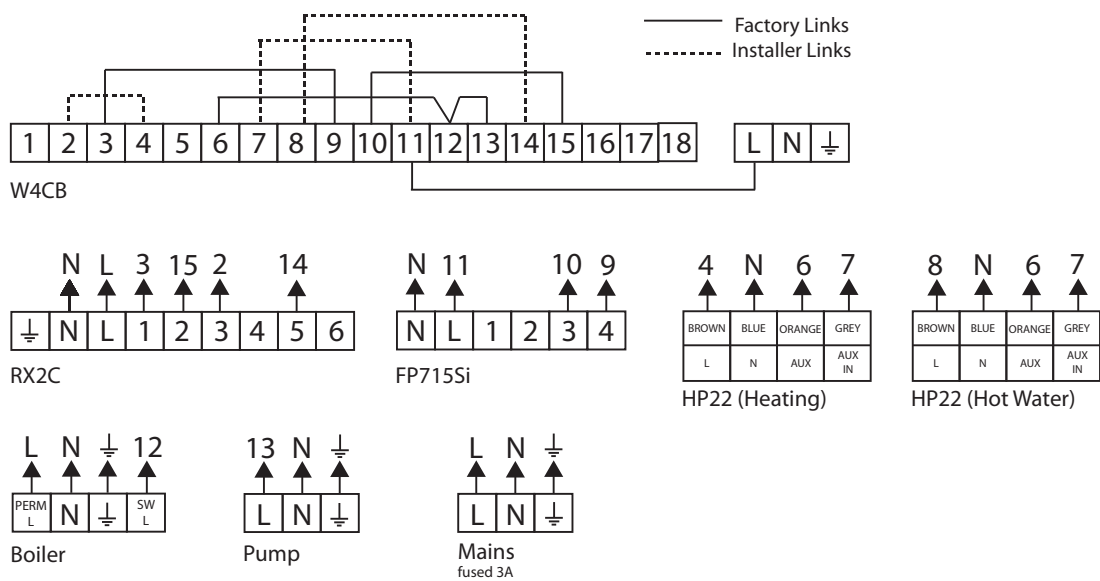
Factory Links
Installer Links

| 1 | 2 | 3 | 4 | 5 | 6 | 7 | 8 | 9 | 10 | 11 | 12 | 13 | 14 | 15 | 16 | 17 | 18 |
|---|---|---|---|---|---|---|---|---|---|---|---|---|---|---|---|---|---|

| L | N | ⏚ |
|---|---|---|

W4CB

N L 3 15 2 14

| ⏚ | N | L | 1 | 2 | 3 | 4 | 5 | 6 |
|---|---|---|---|---|---|---|---|---|

RX2C

N 11 10 9

| N | L | 1 | 2 | 3 | 4 |
|---|---|---|---|---|---|

FP715Si

4 N 6 7

| BROWN | BLUE | ORANGE | GREY |
|---|---|---|---|
| L | N | AUX | AUX IN |

HP22 (Heating)

8 N 6 7

| BROWN | BLUE | ORANGE | GREY |
|---|---|---|---|
| L | N | AUX | AUX IN |

HP22 (Hot Water)

L N ⏚ 12

| PERM L | N | ⏚ | SW L |
|---|---|---|---|

Boiler

13 N ⏚

| L | N | ⏚ |
|---|---|---|

Pump

L N ⏚

| L | N | ⏚ |
|---|---|---|

Mains
fused 3A